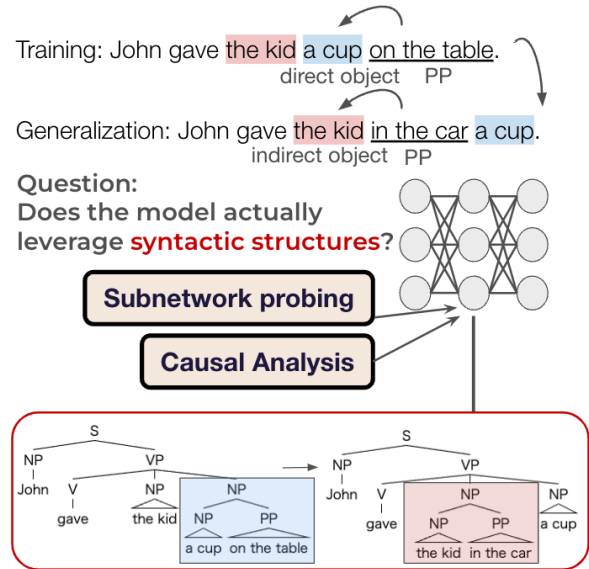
Training: John gave the kid a cup on the table.

direct object PP

Generalization: John gave the kid in the car a cup.

indirect object PP

Question:
Does the model actually leverage syntactic structures?

Subnetwork probing

Causal Analysis

S
NP VP
John V NP NP
gave the kid NP PP
a cup on the table

S
NP VP
John V NP NP
gave NP PP a cup
the kid in the car